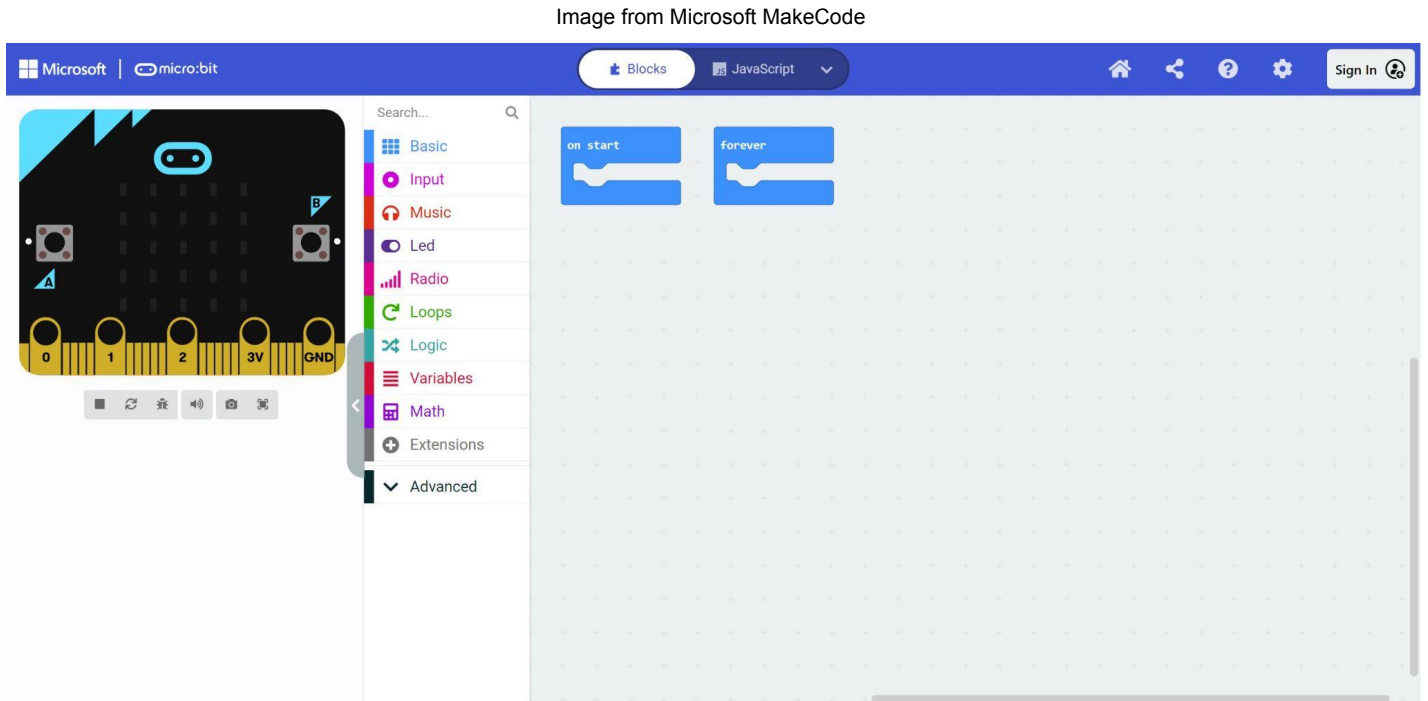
Image from Microsoft MakeCode

Microsoft | micro:bit

Blocks JavaScript

Sign In

B
A
0 1 2 3V GND

Search...

Basic
Input
Music
Led
Radio
Loops
Logic
Variables
Math
Extensions
Advanced

on start

forever